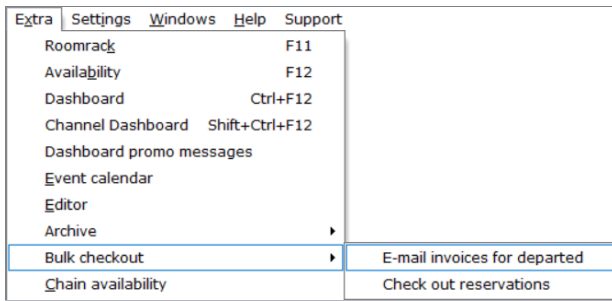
Extra Settings Windows Help Support

Roomrack F11
Availability F12
Dashboard Ctrl+F12
Channel Dashboard Shift+Ctrl+F12
Dashboard promo messages
Event calendar
Editor
Archive
Bulk checkout
Chain availability

E-mail invoices for departed
Check out reservations